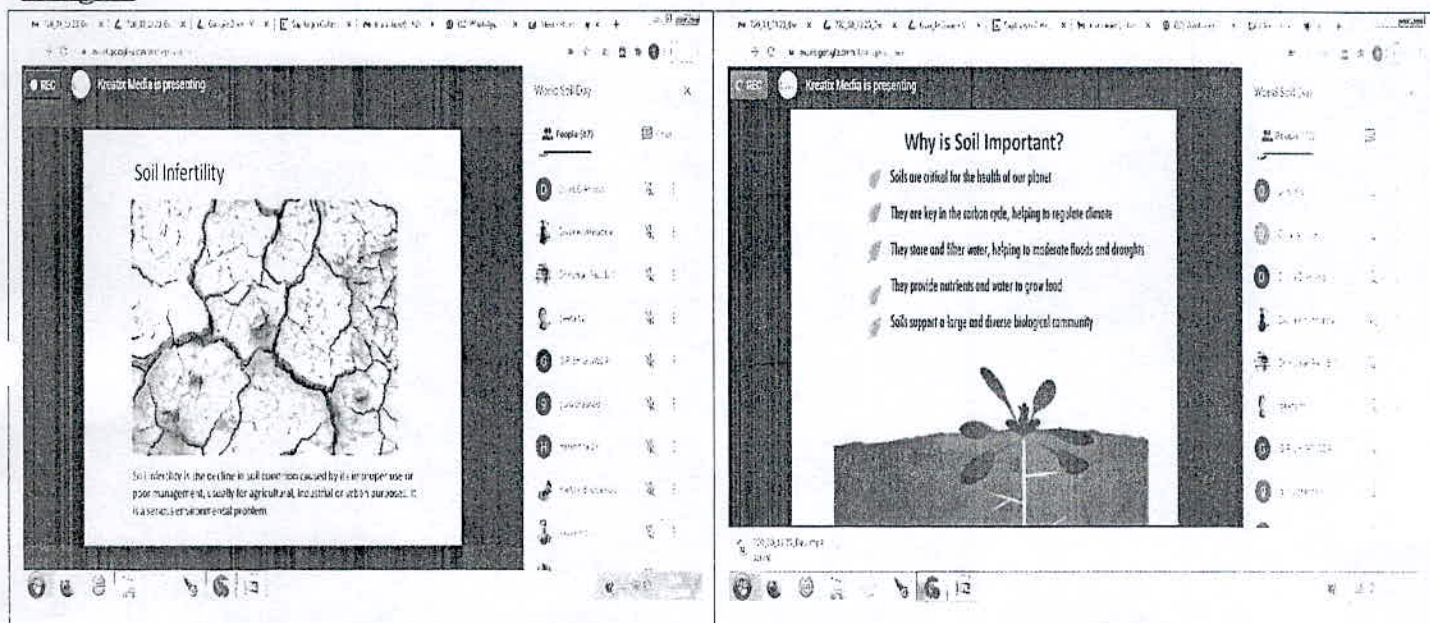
REC Kreatix Media is presenting

World Soil Day

People (37)

Soil Infertility

Soil infertility is the decline in soil condition caused by its improper use or poor management, usually for agricultural, industrial or urban purposes. It is a serious environmental problem.

REC Kreatix Media is presenting

World Soil Day

Why is Soil Important?

Soils are critical for the health of our planet

They are key in the carbon cycle, helping to regulate climate

They store and filter water, helping to moderate floods and droughts

They provide nutrients and water to grow food

Soils support a large and diverse biological community